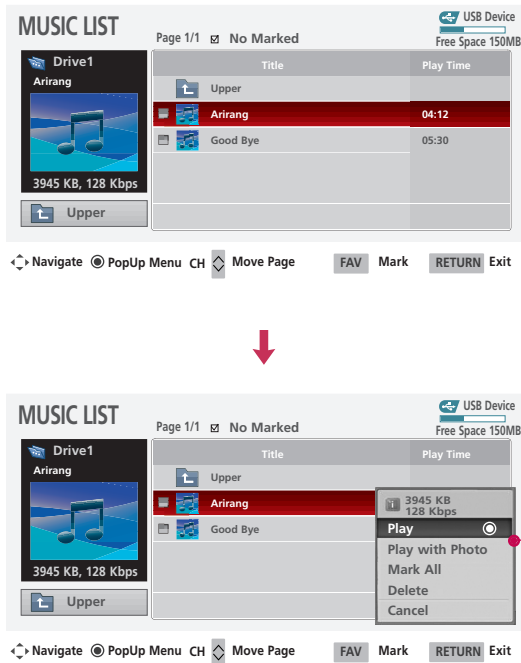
MUSIC LIST

Page 1/1 ☑ No Marked

USB Device
Free Space 150MB

Drive1
Arirang

3945 KB, 128 Kbps

Upper

| Title | Play Time |
|---|---|
| Upper | |
| Arirang | 04:12 |
| Good Bye | 05:30 |

Navigate PopUp Menu CH Move Page FAV Mark RETURN Exit

MUSIC LIST

Page 1/1 ☑ No Marked

USB Device
Free Space 150MB

Drive1
Arirang

3945 KB, 128 Kbps

Upper

| Title | Play Time |
|---|---|
| Upper | |
| Arirang | |
| Good Bye | |

3945 KB
128 Kbps
Play
Play with Photo
Mark All
Delete
Cancel

Navigate PopUp Menu CH Move Page FAV Mark RETURN Exit